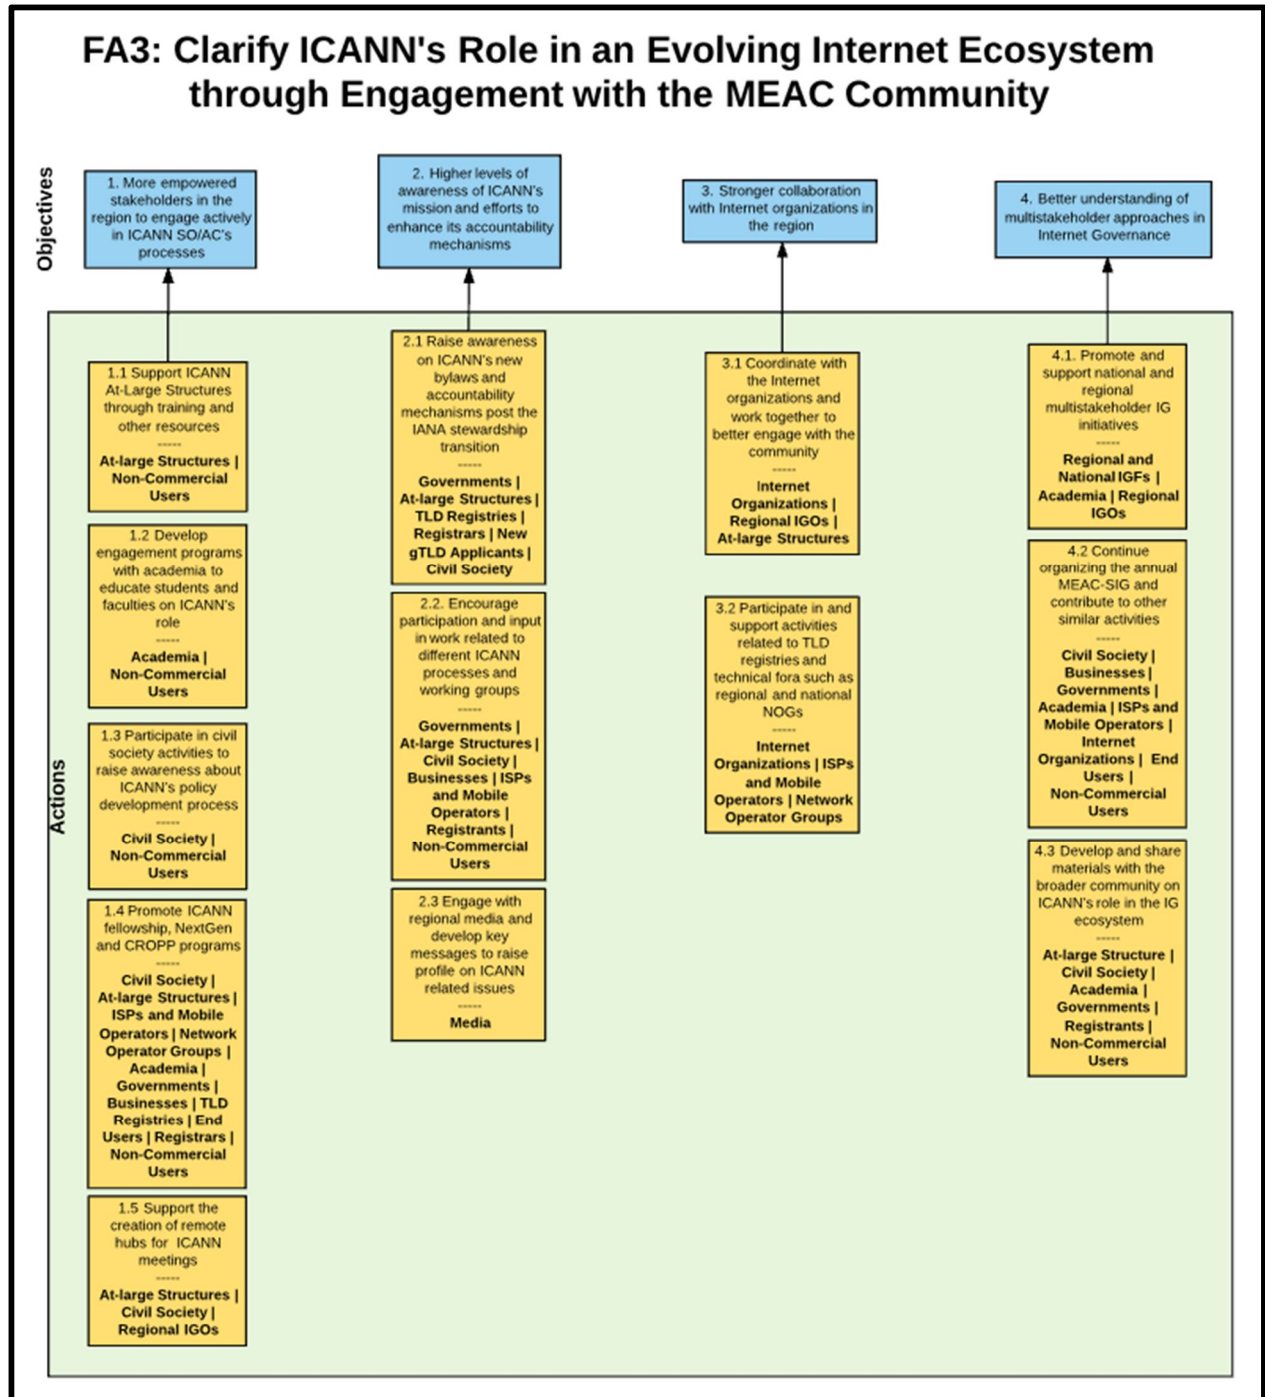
FA3: Clarify ICANN's Role in an Evolving Internet Ecosystem through Engagement with the MEAC Community

Objectives

1. More empowered stakeholders in the region to engage actively in ICANN SO/AC's processes

2. Higher levels of awareness of ICANN's mission and efforts to enhance its accountability mechanisms

3. Stronger collaboration with Internet organizations in the region

4. Better understanding of multistakeholder approaches in Internet Governance

Actions

1.1 Support ICANN At-Large Structures through training and other resources
------
At-large Structures | Non-Commercial Users

1.2 Develop engagement programs with academia to educate students and faculties on ICANN's role
------
Academia | Non-Commercial Users

1.3 Participate in civil society activities to raise awareness about ICANN's policy development process
------
Civil Society | Non-Commercial Users

1.4 Promote ICANN fellowship, NextGen and CROPP programs
------
Civil Society | At-large Structures | ISPs and Mobile Operators | Network Operator Groups | Academia | Governments | Businesses | TLD Registries | End Users | Registrars | Non-Commercial Users

1.5 Support the creation of remote hubs for ICANN meetings
------
At-large Structures | Civil Society | Regional IGOs

2.1 Raise awareness on ICANN's new bylaws and accountability mechanisms post the IANA stewardship transition
------
Governments | At-large Structures | TLD Registries | Registrars | New gTLD Applicants | Civil Society

2.2. Encourage participation and input in work related to different ICANN processes and working groups
------
Governments | At-large Structures | Civil Society | Businesses | ISPs and Mobile Operators | Registrants | Non-Commercial Users

2.3 Engage with regional media and develop key messages to raise profile on ICANN related issues
------
Media

3.1 Coordinate with the Internet organizations and work together to better engage with the community
------
Internet Organizations | Regional IGOs | At-large Structures

3.2 Participate in and support activities related to TLD registries and technical fora such as regional and national NOGs
------
Internet Organizations | ISPs and Mobile Operators | Network Operator Groups

4.1. Promote and support national and regional multistakeholder IG initiatives
------
Regional and National IGFs | Academia | Regional IGOs

4.2 Continue organizing the annual MEAC-SIG and contribute to other similar activities
------
Civil Society | Businesses | Governments | Academia | ISPs and Mobile Operators | Internet Organizations | End Users | Non-Commercial Users

4.3 Develop and share materials with the broader community on ICANN's role in the IG ecosystem
------
At-large Structure | Civil Society | Academia | Governments | Registrants | Non-Commercial Users